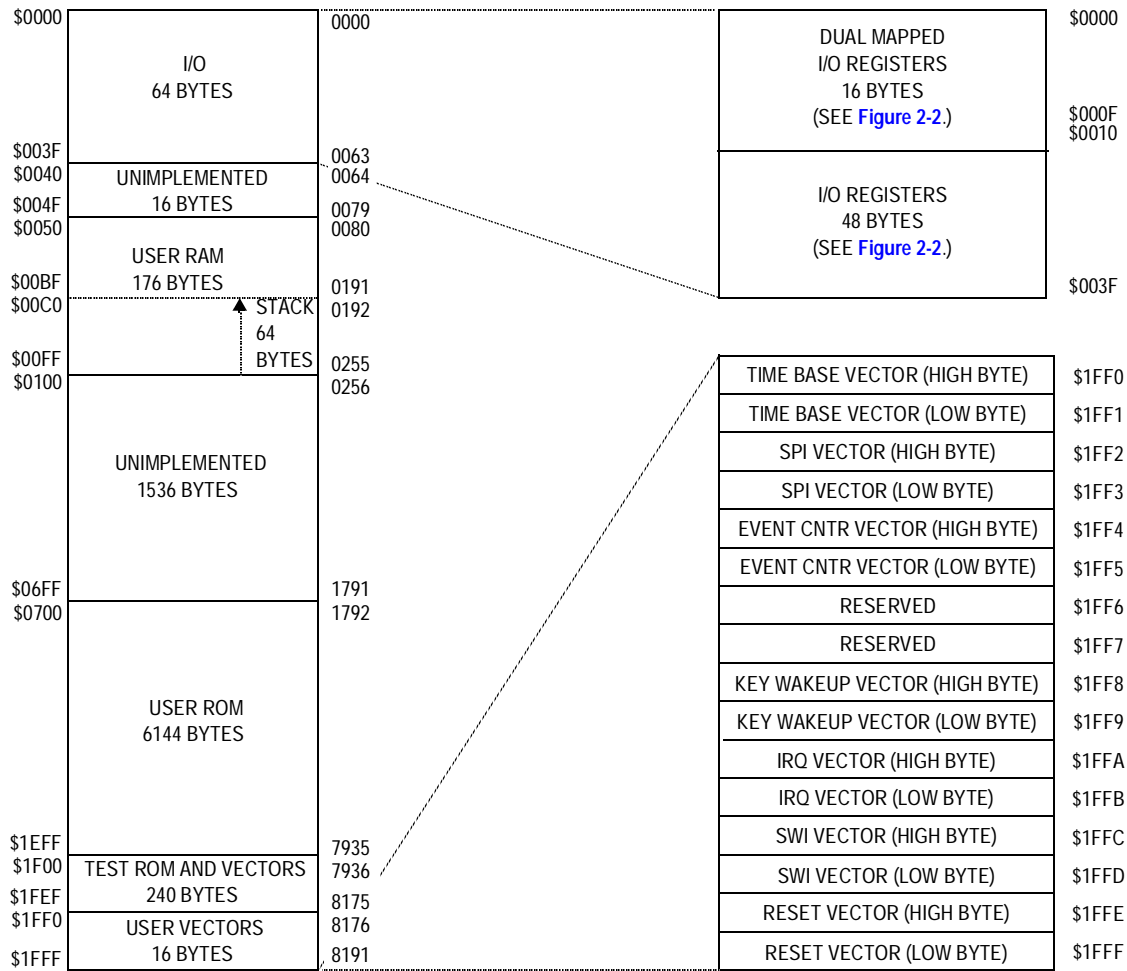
$0000
I/O
64 BYTES
$003F
$0040
UNIMPLEMENTED
16 BYTES
$004F
$0050
USER RAM
176 BYTES
$00BF
$00C0
STACK
64
BYTES
$00FF
$0100
UNIMPLEMENTED
1536 BYTES
$06FF
$0700
USER ROM
6144 BYTES
$1EFF
$1F00
TEST ROM AND VECTORS
240 BYTES
$1FEF
$1FF0
USER VECTORS
16 BYTES
$1FFF

0000
0063
0064
0079
0080
0191
0192
0255
0256
1791
1792
7935
7936
8175
8176
8191

DUAL MAPPED
I/O REGISTERS
16 BYTES
(SEE Figure 2-2.)
$0000
$000F
$0010
I/O REGISTERS
48 BYTES
(SEE Figure 2-2.)
$003F

| | |
|---|---|
| TIME BASE VECTOR (HIGH BYTE) | $1FF0 |
| TIME BASE VECTOR (LOW BYTE) | $1FF1 |
| SPI VECTOR (HIGH BYTE) | $1FF2 |
| SPI VECTOR (LOW BYTE) | $1FF3 |
| EVENT CNTR VECTOR (HIGH BYTE) | $1FF4 |
| EVENT CNTR VECTOR (LOW BYTE) | $1FF5 |
| RESERVED | $1FF6 |
| RESERVED | $1FF7 |
| KEY WAKEUP VECTOR (HIGH BYTE) | $1FF8 |
| KEY WAKEUP VECTOR (LOW BYTE) | $1FF9 |
| IRQ VECTOR (HIGH BYTE) | $1FFA |
| IRQ VECTOR (LOW BYTE) | $1FFB |
| SWI VECTOR (HIGH BYTE) | $1FFC |
| SWI VECTOR (LOW BYTE) | $1FFD |
| RESET VECTOR (HIGH BYTE) | $1FFE |
| RESET VECTOR (LOW BYTE) | $1FFF |